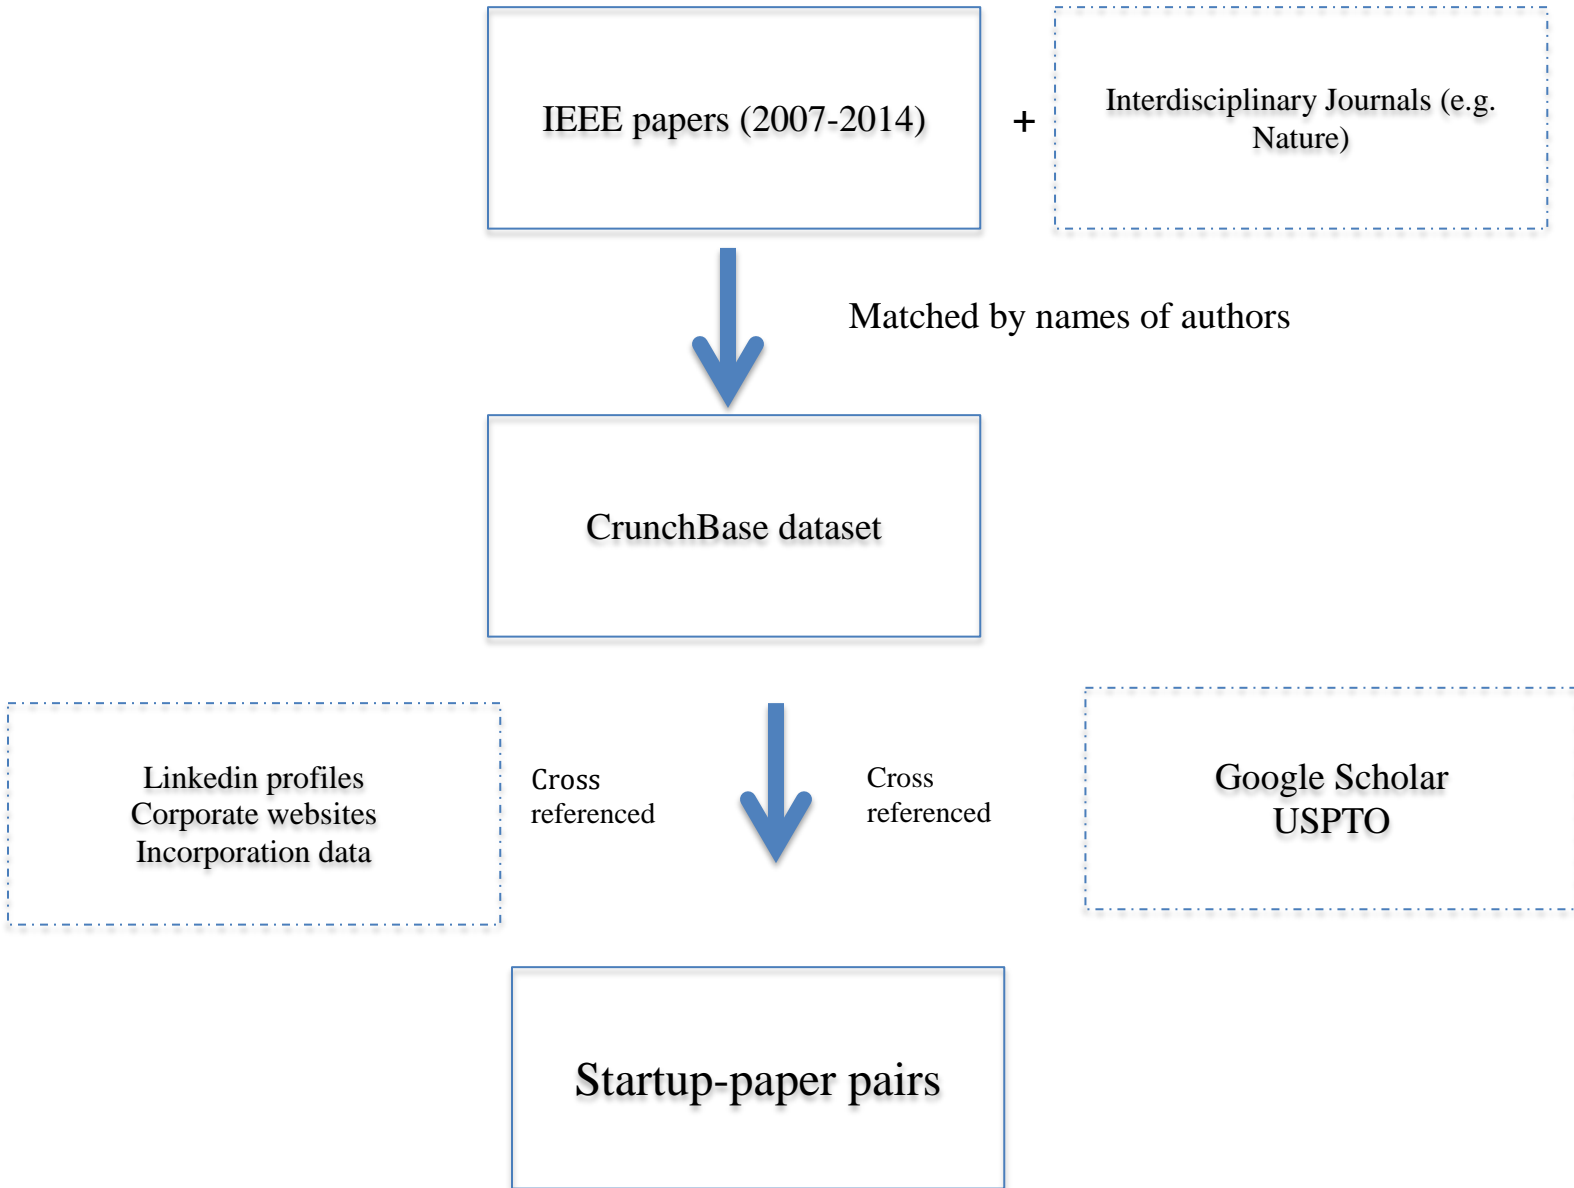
IEEE papers (2007-2014)

+

Interdisciplinary Journals (e.g. Nature)

Matched by names of authors

CrunchBase dataset

Linkedin profiles
Corporate websites
Incorporation data

Cross referenced

Cross referenced

Google Scholar
USPTO

Startup-paper pairs